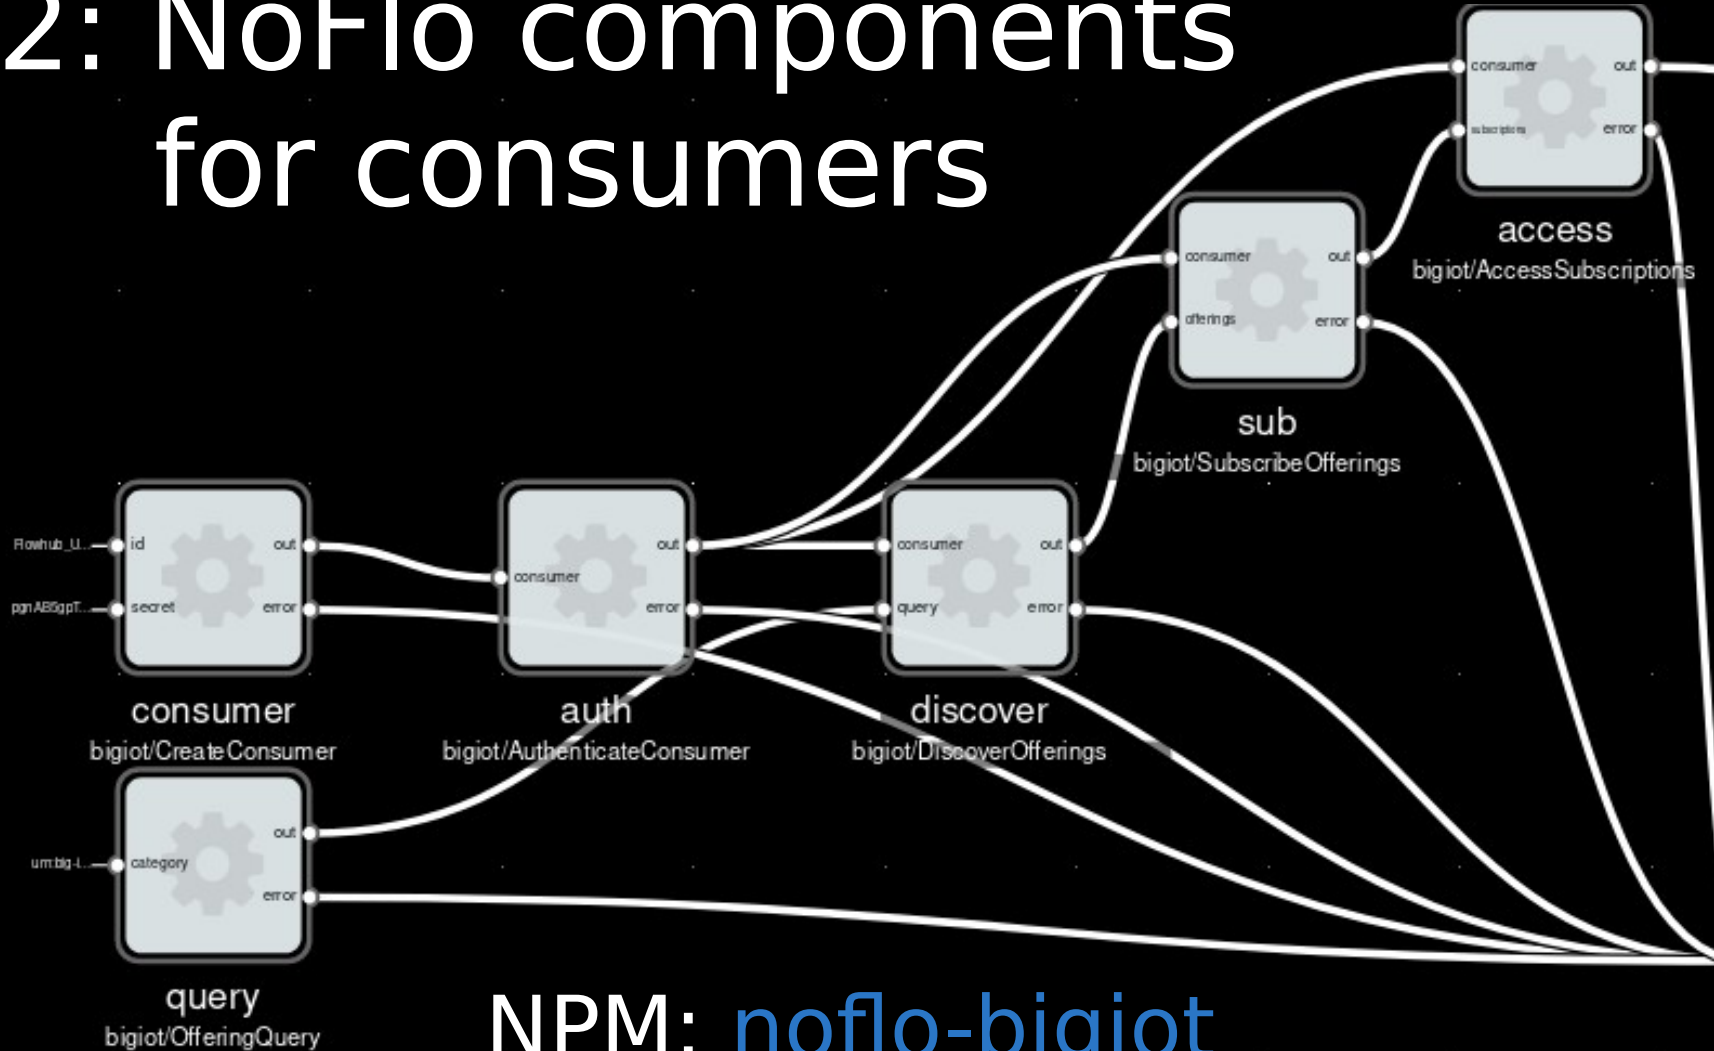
2: NoFlo components for consumers

consumer out
subscriptions error
access
bigiot/AccessSubscriptions

consumer out
offerings error
sub
bigiot/SubscribeOfferings

Flowhub_U... id out
pgnAB6gpT... secret error
consumer
bigiot/CreateConsumer

consumer out
error
auth
bigiot/AuthenticateConsumer

consumer out
query error
discover
bigiot/DiscoverOfferings

out
urn:big-i... category
error
query
bigiot/OfferingQuery

NPM: noflo-bigiot